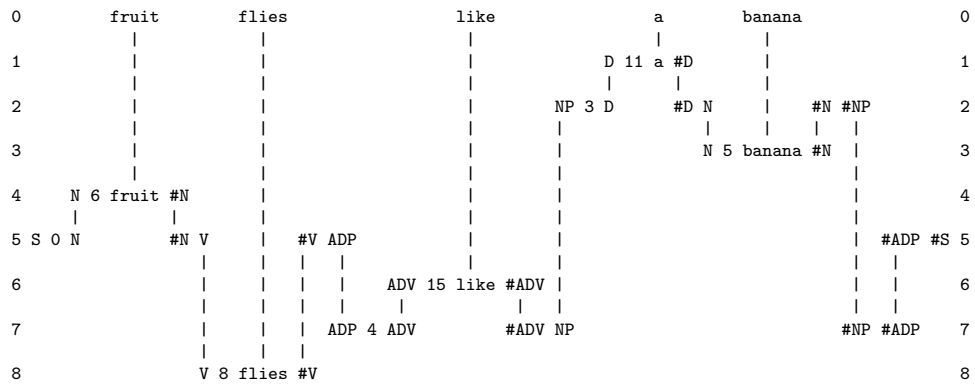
0 fruit flies like a banana 0

1 D 11 a #D 1

2 NP 3 D #D N #N #NP 2

3 N 5 banana #N 3

4 N 6 fruit #N 4

5 S 0 N #N V #V ADP #ADP #S 5

6 ADV 15 like #ADV 6

7 ADP 4 ADV #ADV NP #NP #ADP 7

8 V 8 flies #V 8